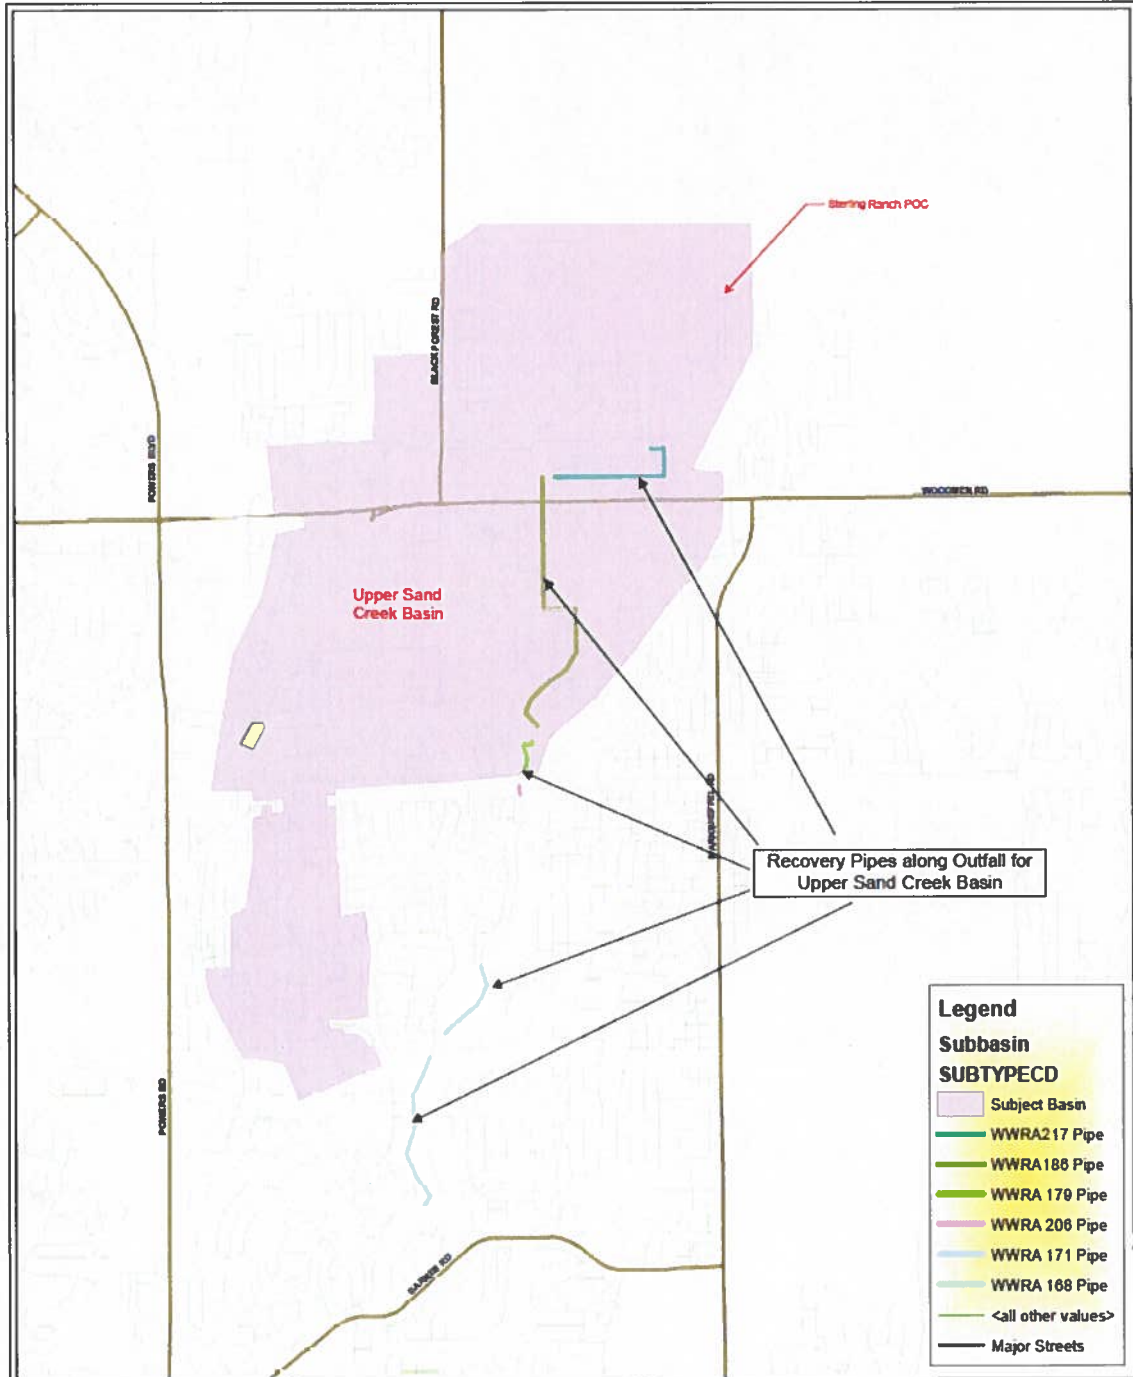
Sterling Ranch POC

BLACK FOREST RD

POWERS BLVD

WOODMEN RD

Upper Sand Creek Basin

Recovery Pipes along Outfall for Upper Sand Creek Basin

POWERS RD

BARNES RD

Legend
Subbasin
SUBTYPECD
Subject Basin
WWRA217 Pipe
WWRA186 Pipe
WWRA 179 Pipe
WWRA 206 Pipe
WWRA 171 Pipe
WWRA 168 Pipe
<all other values>
Major Streets